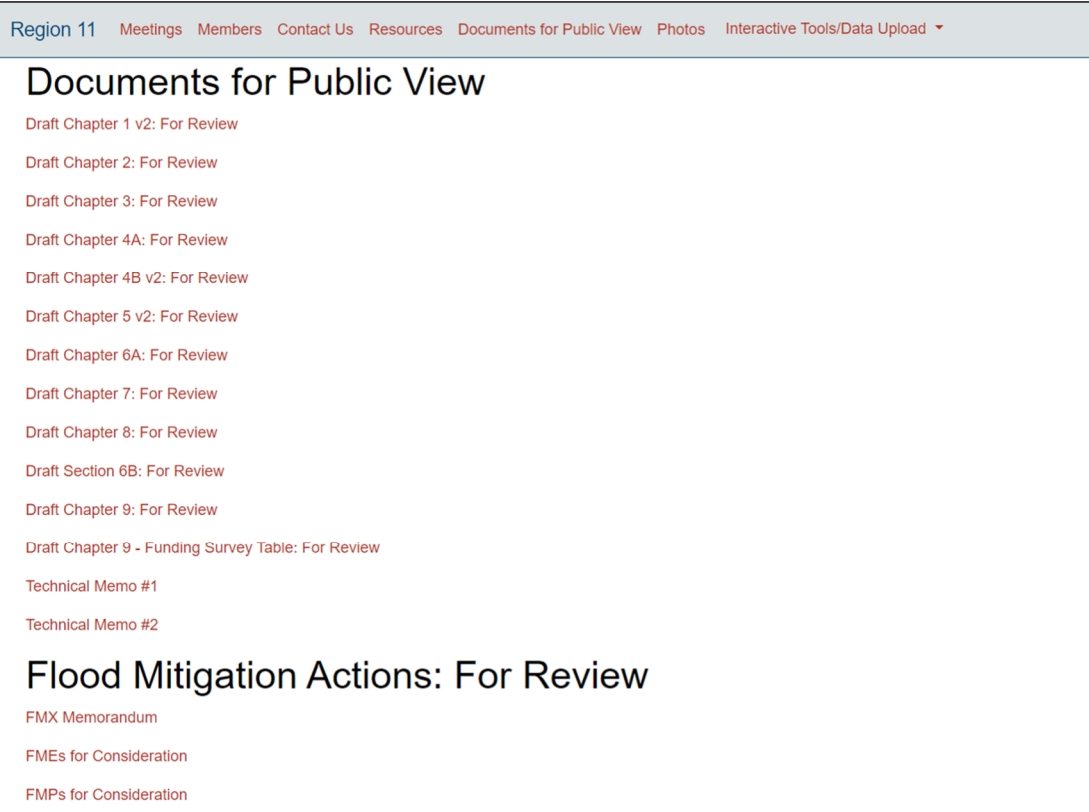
Region 11 Meetings Members Contact Us Resources Documents for Public View Photos Interactive Tools/Data Upload

Documents for Public View

Draft Chapter 1 v2: For Review

Draft Chapter 2: For Review

Draft Chapter 3: For Review

Draft Chapter 4A: For Review

Draft Chapter 4B v2: For Review

Draft Chapter 5 v2: For Review

Draft Chapter 6A: For Review

Draft Chapter 7: For Review

Draft Chapter 8: For Review

Draft Section 6B: For Review

Draft Chapter 9: For Review

Draft Chapter 9 - Funding Survey Table: For Review

Technical Memo #1

Technical Memo #2

Flood Mitigation Actions: For Review

FMX Memorandum

FMEs for Consideration

FMPs for Consideration